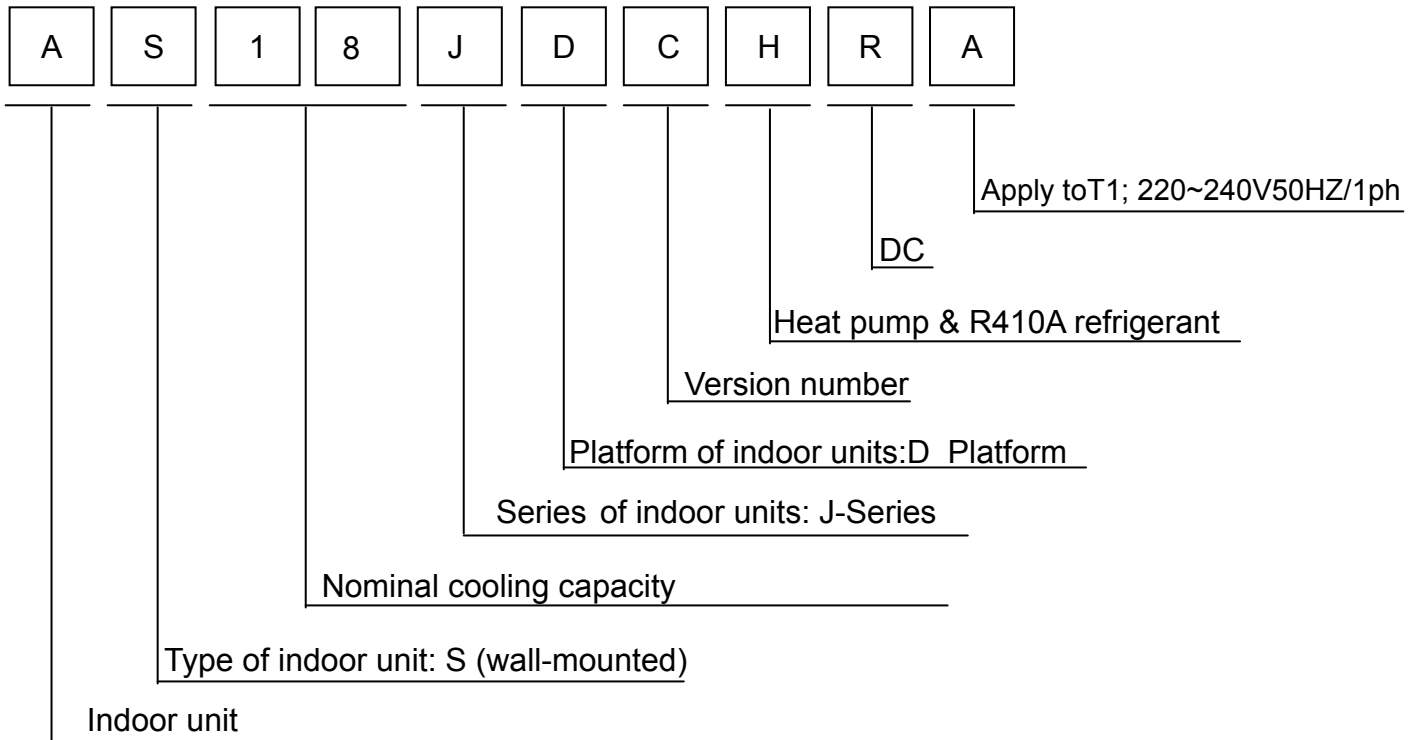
A S 1 8 J D C H R A

Apply toT1; 220~240V50HZ/1ph

DC

Heat pump & R410A refrigerant

Version number

Platform of indoor units:D Platform

Series of indoor units: J-Series

Nominal cooling capacity

Type of indoor unit: S (wall-mounted)

Indoor unit